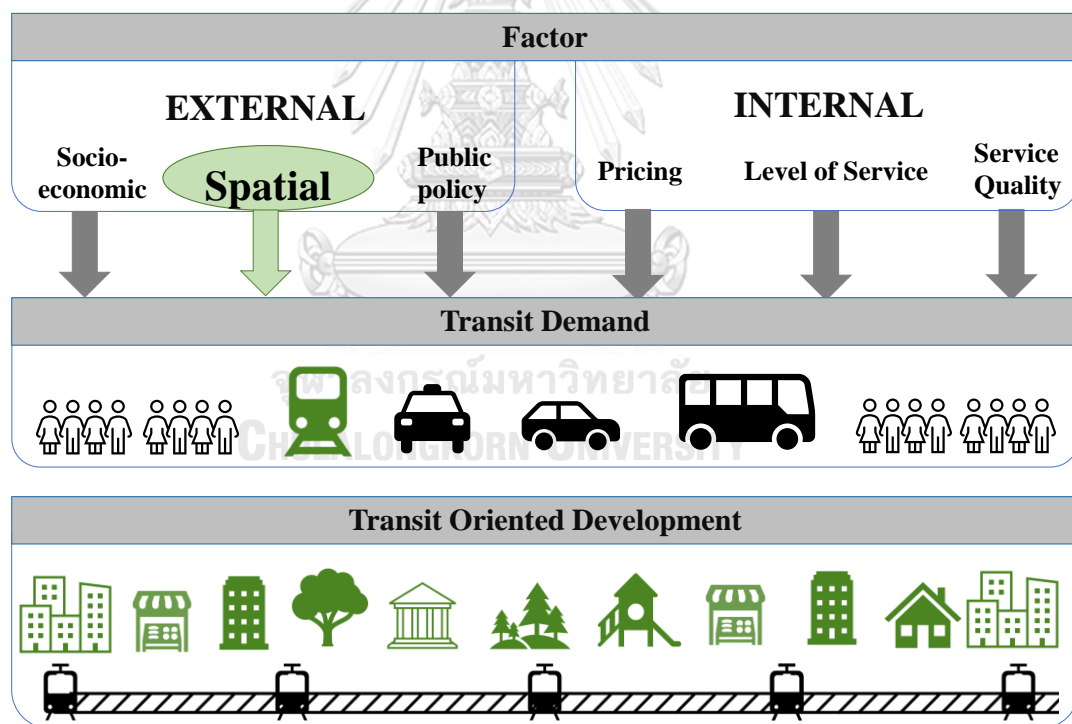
Factor

EXTERNAL

Socio-economic

Spatial

Public policy

INTERNAL

Pricing

Level of Service

Service Quality

Transit Demand

จุฬาลงกรณ์มหาวิทยาลัย
CHULALONGKORN UNIVERSITY

Transit Oriented Development